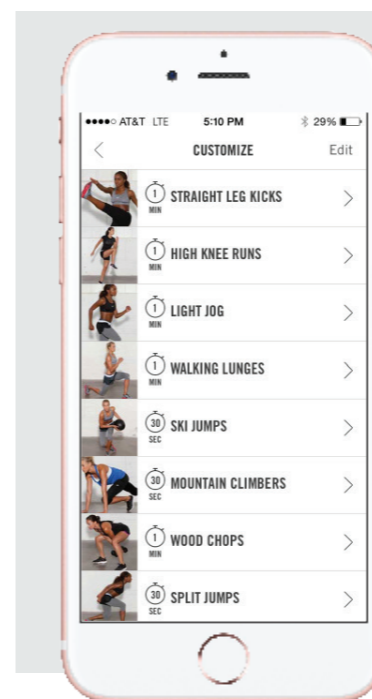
●●●●○ AT&T LTE 5:10 PM 29%

<

CUSTOMIZE

Edit

1 MIN STRAIGHT LEG KICKS >

1 MIN HIGH KNEE RUNS >

1 MIN LIGHT JOG >

1 MIN WALKING LUNGES >

30 SEC SKI JUMPS >

30 SEC MOUNTAIN CLIMBERS >

1 MIN WOOD CHOPS >

30 SEC SPLIT JUMPS >